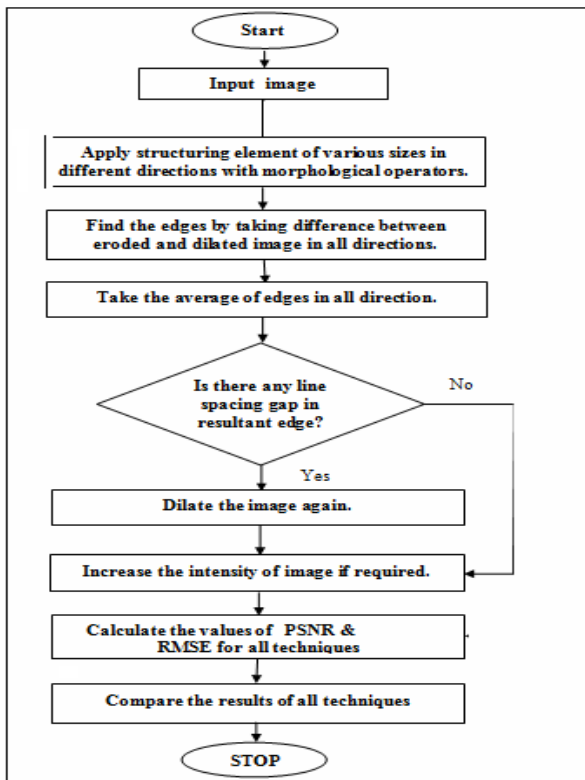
Start

Input image

Apply structuring element of various sizes in different directions with morphological operators.

Find the edges by taking difference between eroded and dilated image in all directions.

Take the average of edges in all direction.

Is there any line spacing gap in resultant edge?

No

Yes

Dilate the image again.

Increase the intensity of image if required.

Calculate the values of PSNR & RMSE for all techniques

Compare the results of all techniques

STOP